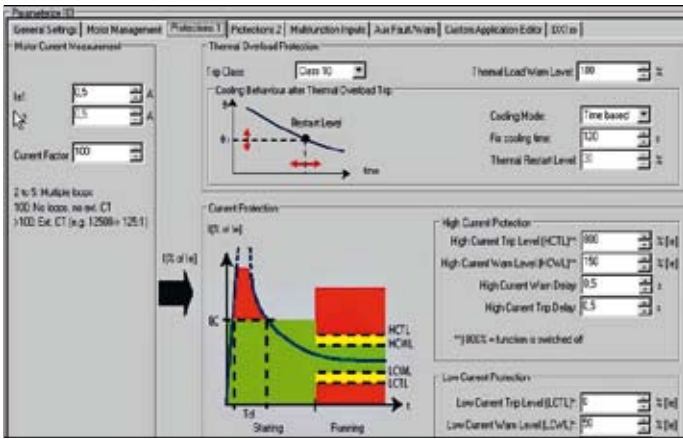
Parameterize

General Settings | Motor Management | Protections 1 | Protections 2 | Multifunction Inputs | Aux Fault/Warn | Custom Application Editor | DOI io

Motor Current Measurement

Ie1: 0,5 A

Ie2: 0,5 A

Current Factor: 100

2 to 5: Multiple loops
100: No loops, no ext. CT
>100: Ext. CT (e.g. 12500= 125:1)

Thermal Overload Protection

Trip Class: Class 10

Thermal Load Warn Level: 100 %

Cooling Behaviour after Thermal Overload Trip

ϑ

ϑ

Restart Level

time

Cooling Mode: Time based

Fix cooling time: 120 s

Thermal Restart Level: 30 %

Current Protection

I(% of Ie)

I(% of Ie)

IIC

HCTL

HCWL

LCWL

LCTL

t

Td

Starting

Running

High Current Protection

High Current Trip Level (HCTL)*: 800 % [Ie]

High Current Warn Level (HCWL)*: 150 % [Ie]

High Current Warn Delay: 0,5 s

High Current Trip Delay: 0,5 s

*) 800% = function is switched off

Low Current Protection

Low Current Trip Level (LCTL)*: 0 % [Ie]

Low Current Warn Level (LCWL)*: 50 % [Ie]